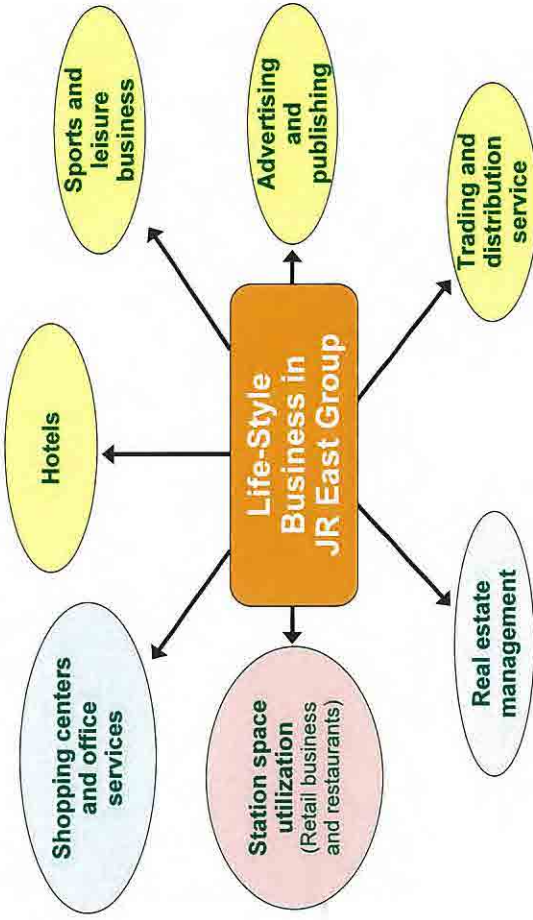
Life-Style Business in JR East Group

Shopping centers and office services

Hotels

Sports and leisure business

Advertising and publishing

Trading and distribution service

Real estate management

Station space utilization (Retail business and restaurants)